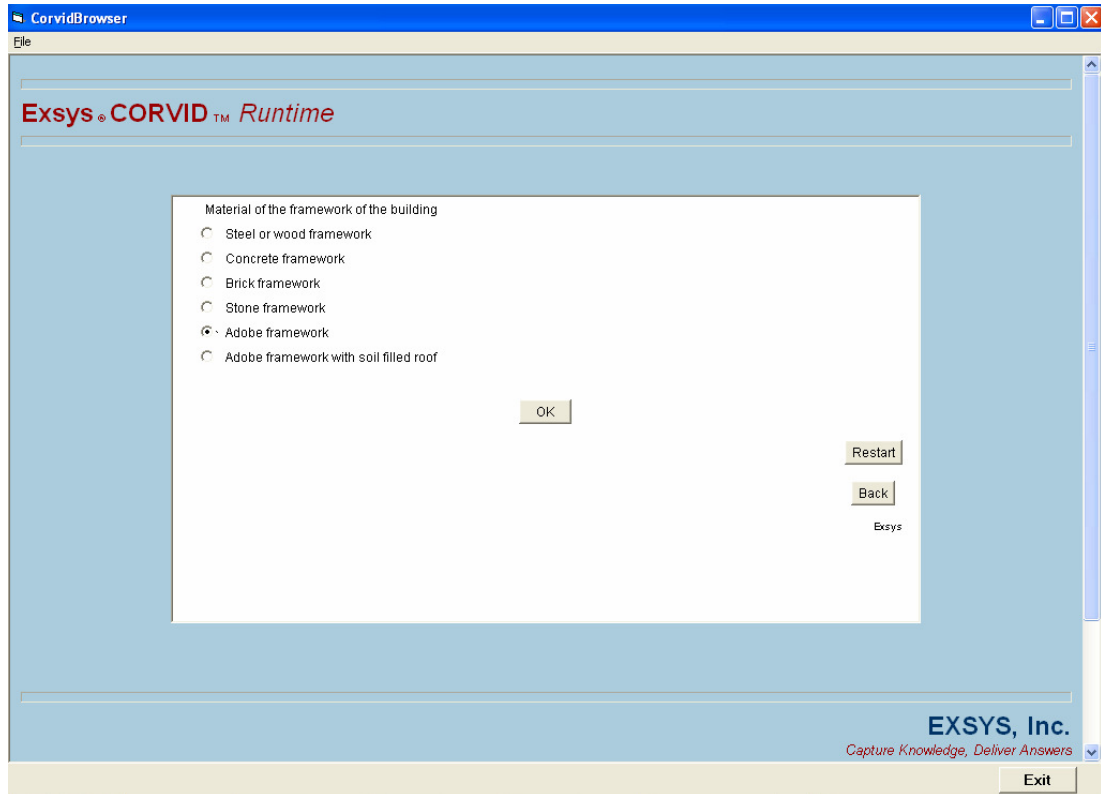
CorvidBrowser

File

Exsys ® CORVID ™ Runtime

Material of the framework of the building

Steel or wood framework

Concrete framework

Brick framework

Stone framework

Adobe framework

Adobe framework with soil filled roof

OK

Restart

Back

Exsys

EXSYS, Inc.

Capture Knowledge, Deliver Answers

Exit